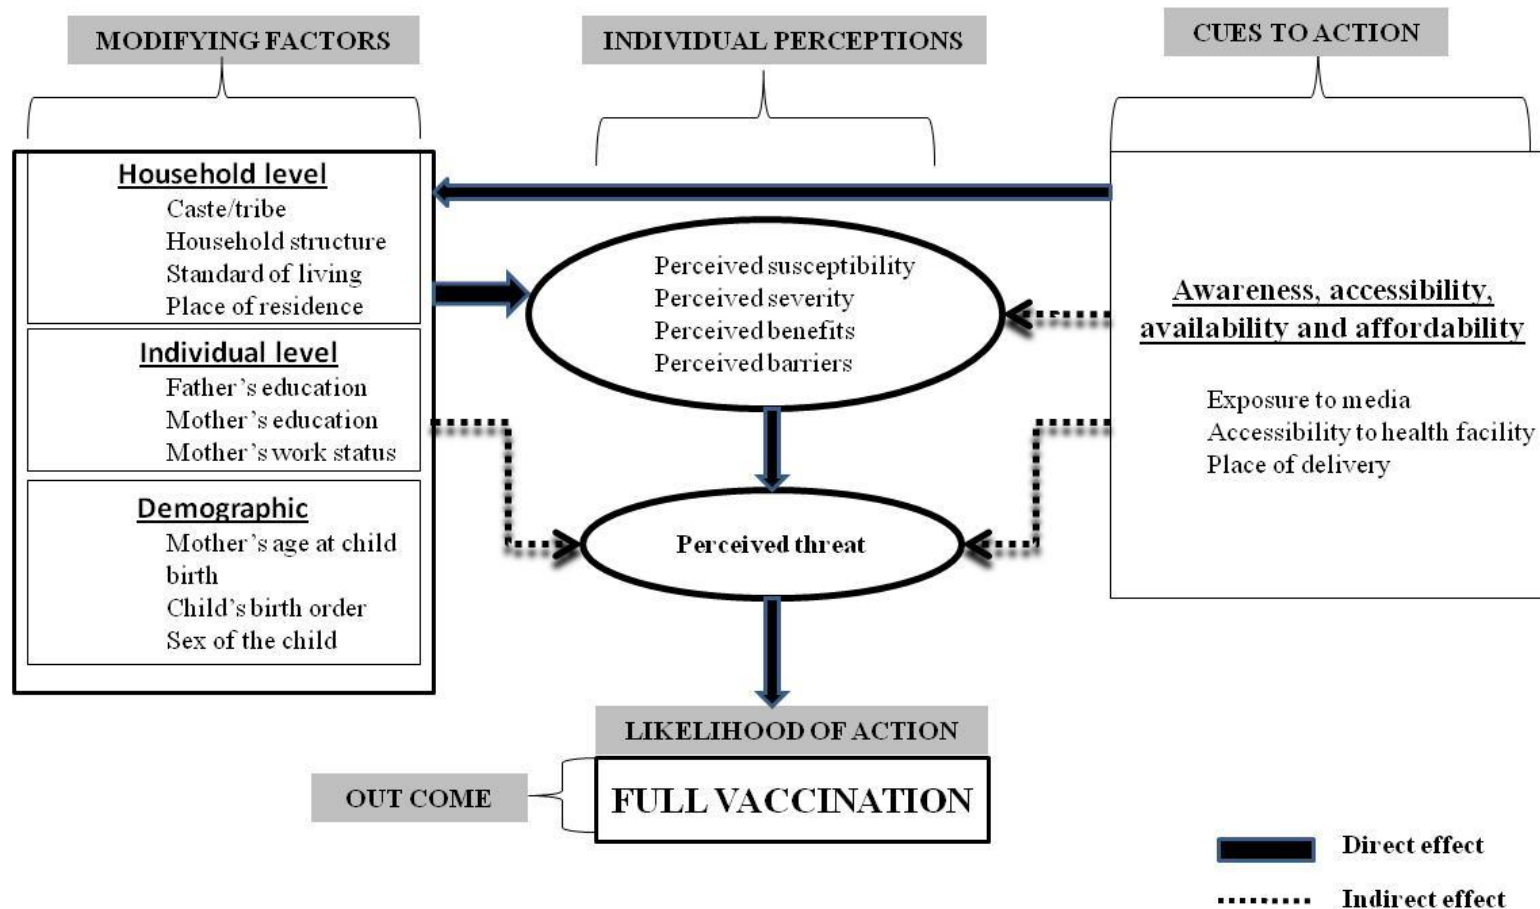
MODIFYING FACTORS

INDIVIDUAL PERCEPTIONS

CUES TO ACTION

Household level
Caste/tribe
Household structure
Standard of living
Place of residence

Individual level
Father's education
Mother's education
Mother's work status

Demographic
Mother's age at child birth
Child's birth order
Sex of the child

Perceived susceptibility
Perceived severity
Perceived benefits
Perceived barriers

Perceived threat

Awareness, accessibility, availability and affordability

Exposure to media
Accessibility to health facility
Place of delivery

LIKELIHOOD OF ACTION

OUT COME

FULL VACCINATION

Direct effect

Indirect effect